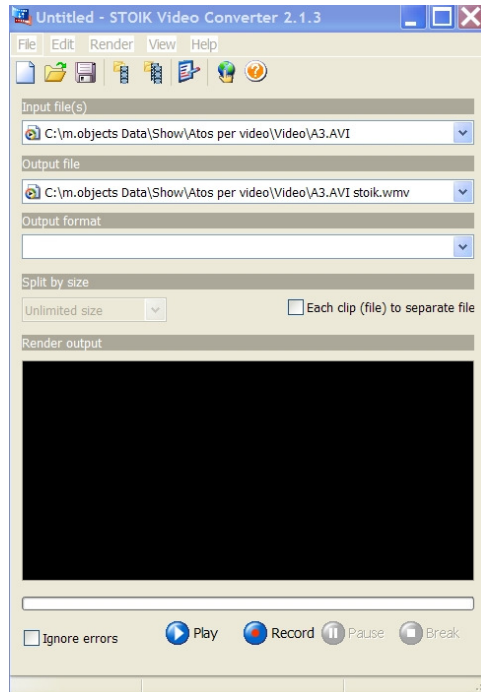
Untitled - STOIK Video Converter 2.1.3

File Edit Render View Help

Input file(s)

C:\m.objects Data\Show\Atos per video\Video\A3.AVI

Output file

C:\m.objects Data\Show\Atos per video\Video\A3.AVI stoik.wmv

Output format

Split by size

Unlimited size

Each clip (file) to separate file

Render output

Ignore errors

Play

Record

Pause

Break